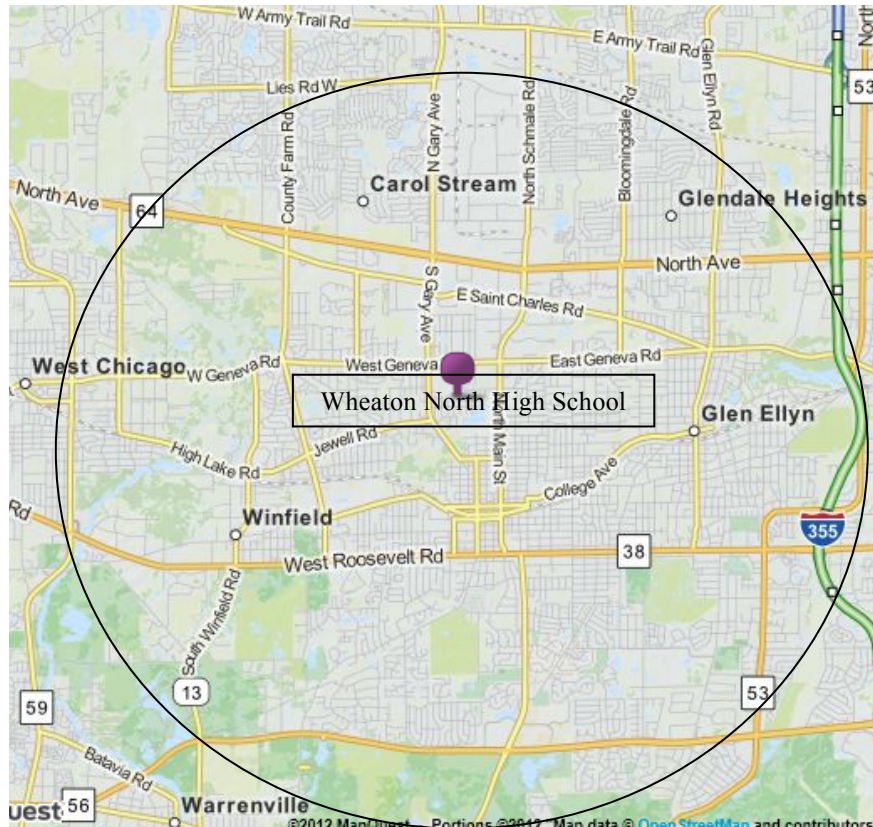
W Army Trail Rd
E Army Trail Rd
Glen Ellyn Rd
Lies Rd W
N Gary Ave
North Schmale Rd
Bloomingdale Rd
53
County Farm Rd
Carol Stream
Glendale Heights
North Ave
64
North Ave
S Gary Ave
E Saint Charles Rd
West Chicago
W Geneva Rd
West Geneva
East Geneva Rd
Wheaton North High School
Glen Ellyn
Jewell Rd
High Lake Rd
North Main St
College Ave
Rd
Winfield
355
West Roosevelt Rd
38
South Winfield Rd
13
53
59
Batavia Rd
uest
56
Warrenville
©2012 MapQuest — Portions ©2012 Map data © OpenStreetMap and contributors